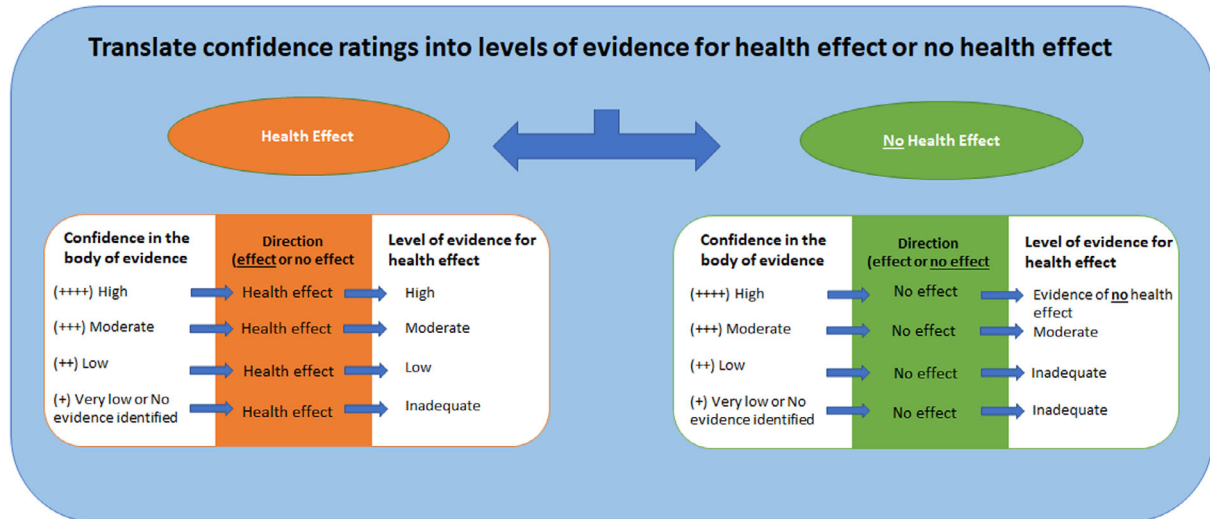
Translate confidence ratings into levels of evidence for health effect or no health effect

Health Effect

No Health Effect

| Confidence in the body of evidence | Direction (effect or no effect | Level of evidence for health effect |
|---|---|---|
| (++++) High | Health effect | High |
| (+++) Moderate | Health effect | Moderate |
| (++) Low | Health effect | Low |
| (+) Very low or No evidence identified | Health effect | Inadequate |

| Confidence in the body of evidence | Direction (effect or no effect | Level of evidence for health effect |
|---|---|---|
| (++++) High | No effect | Evidence of no health effect |
| (+++) Moderate | No effect | Moderate |
| (++) Low | No effect | Inadequate |
| (+) Very low or No evidence identified | No effect | Inadequate |